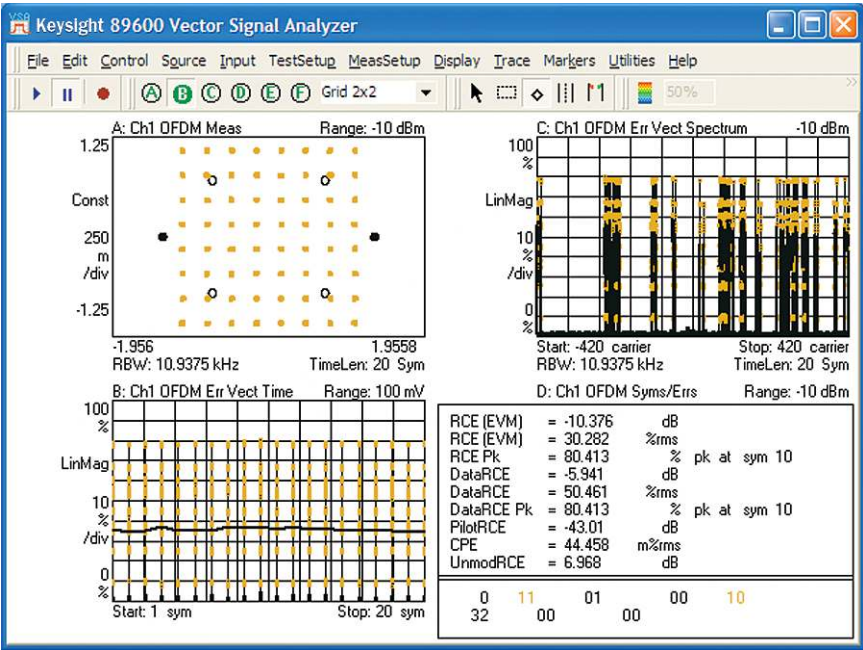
Keysight 89600 Vector Signal Analyzer

File Edit Control Source Input TestSetup MeasSetup Display Trace Markers Utilities Help

A B C D E F Grid 2x2 50%

A: Ch1 OFDM Meas Range: -10 dBm
1.25
Const
250 m /div
-1.25
-1.956 1.9558
RBW: 10.9375 kHz TimeLen: 20 Sym

C: Ch1 OFDM Err Vect Spectrum -10 dBm
100 %
LinMag
10 % /div
0 %
Start: -420 carrier Stop: 420 carrier
RBW: 10.9375 kHz TimeLen: 20 Sym

B: Ch1 OFDM Err Vect Time Range: 100 mV
100 %
LinMag
10 % /div
0 %
Start: 1 sym Stop: 20 sym

D: Ch1 OFDM Syms/Errs Range: -10 dBm

| | | | | |
|---|---|---|---|---|
| RCE (EVM) | = | -10.376 | dB | |
| RCE (EVM) | = | 30.282 | %rms | |
| RCE Pk | = | 80.413 | % | pk at sym 10 |
| DataRCE | = | -5.941 | dB | |
| DataRCE | = | 50.461 | %rms | |
| DataRCE Pk | = | 80.413 | % | pk at sym 10 |
| PilotRCE | = | -43.01 | dB | |
| CPE | = | 44.458 | m%rms | |
| UnmodRCE | = | 6.968 | dB | |

0 11 01 00 10
32 00 00